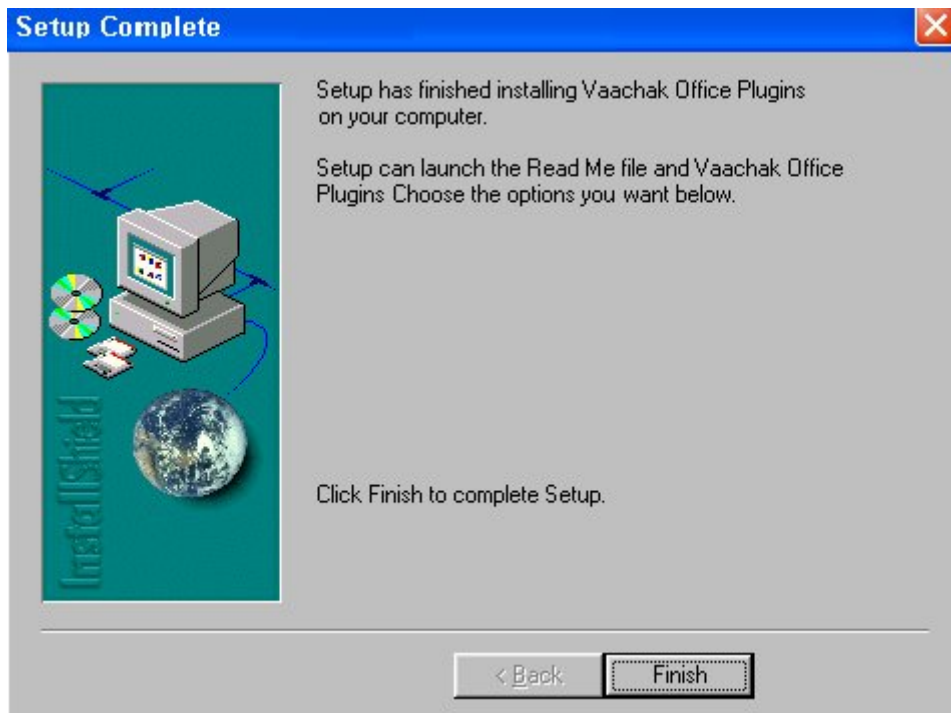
Setup Complete

InstallShield

Setup has finished installing Vaachak Office Plugins on your computer.

Setup can launch the Read Me file and Vaachak Office Plugins Choose the options you want below.

Click Finish to complete Setup.

< Back

Finish